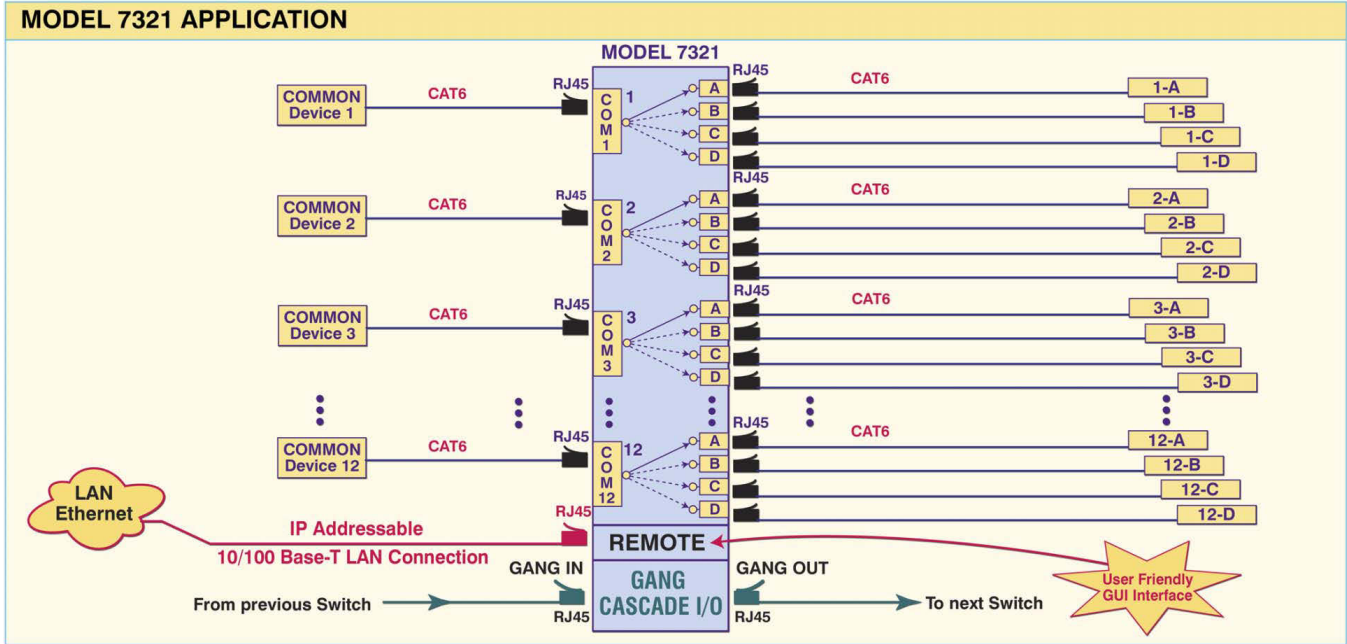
MODEL 7321 APPLICATION

MODEL 7321

COMMON Device 1
CAT6
RJ45
COM 1
1
A
B
C
D
RJ45
CAT6
1-A
1-B
1-C
1-D

COMMON Device 2
CAT6
RJ45
COM 2
2
A
B
C
D
RJ45
CAT6
2-A
2-B
2-C
2-D

COMMON Device 3
CAT6
RJ45
COM 3
3
A
B
C
D
RJ45
CAT6
3-A
3-B
3-C
3-D

COMMON Device 12
CAT6
RJ45
COM 12
12
A
B
C
D
RJ45
CAT6
12-A
12-B
12-C
12-D

LAN Ethernet
IP Addressable
10/100 Base-T LAN Connection
RJ45
REMOTE
User Friendly GUI Interface

GANG IN
GANG CASCADE I/O
GANG OUT
From previous Switch
RJ45
RJ45
To next Switch